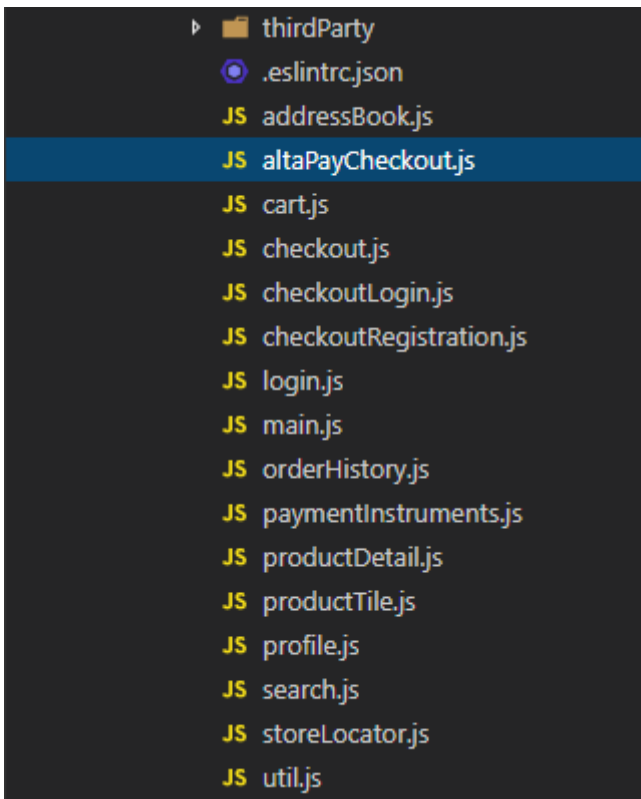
thirdParty
.eslintrc.json
JS addressBook.js
JS altaPayCheckout.js
JS cart.js
JS checkout.js
JS checkoutLogin.js
JS checkoutRegistration.js
JS login.js
JS main.js
JS orderHistory.js
JS paymentInstruments.js
JS productDetail.js
JS productTile.js
JS profile.js
JS search.js
JS storeLocator.js
JS util.js